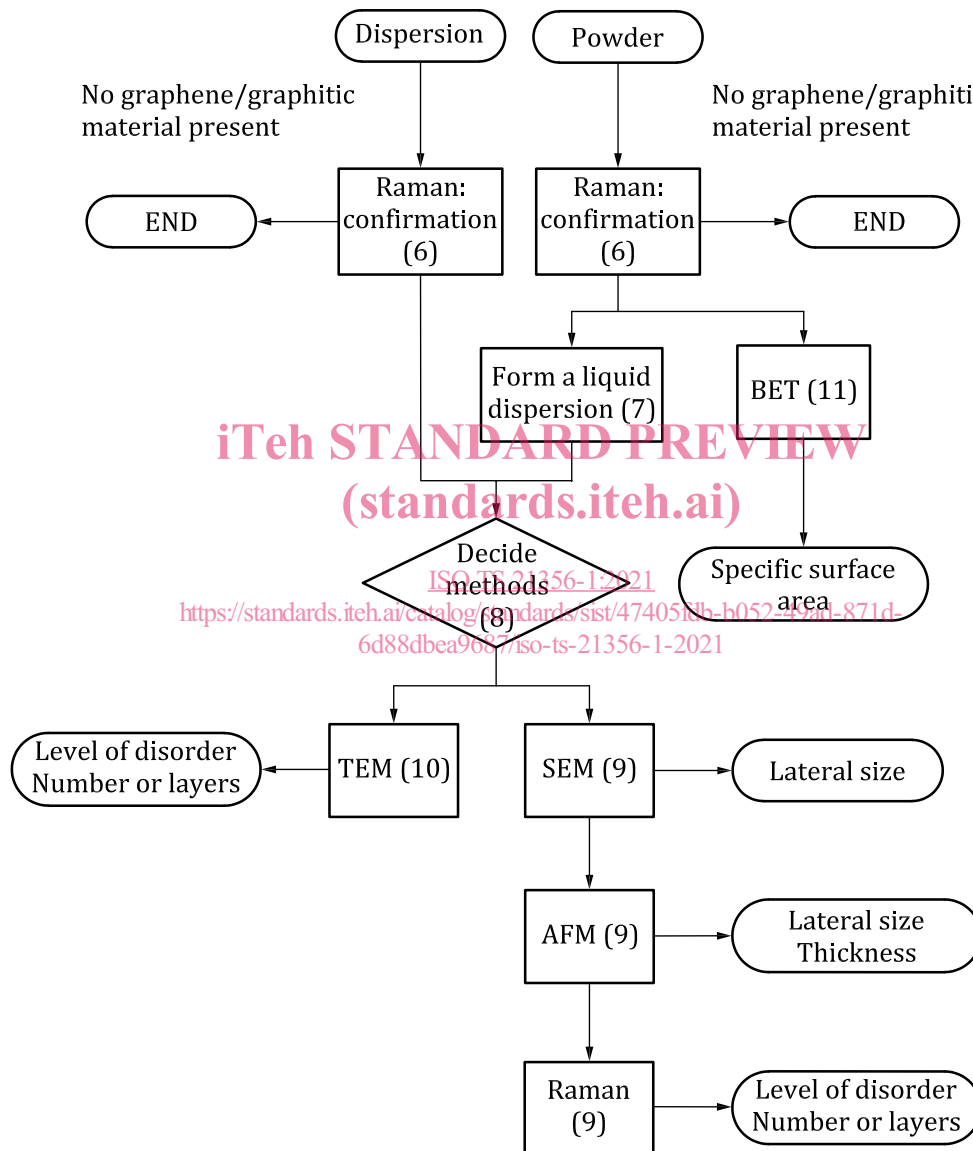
Dispersion

Powder

No graphene/graphitic material present

No graphene/graphiti material present

Raman: confirmation (6)

Raman: confirmation (6)

END

END

Form a liquid dispersion (7)

BET (11)

iTeh STANDARD PREVIEW
(standards.iteh.ai)

Decide methods (8)

ISO TS 21356-1:2021
https://standards.iteh.ai/catalog/standards/sist/47405fdb-b052-49ad-871d-6d88dbea9687/iso-ts-21356-1-2021

Specific surface area

Level of disorder Number or layers

TEM (10)

SEM (9)

Lateral size

AFM (9)

Lateral size Thickness

Raman (9)

Level of disorder Number or layers